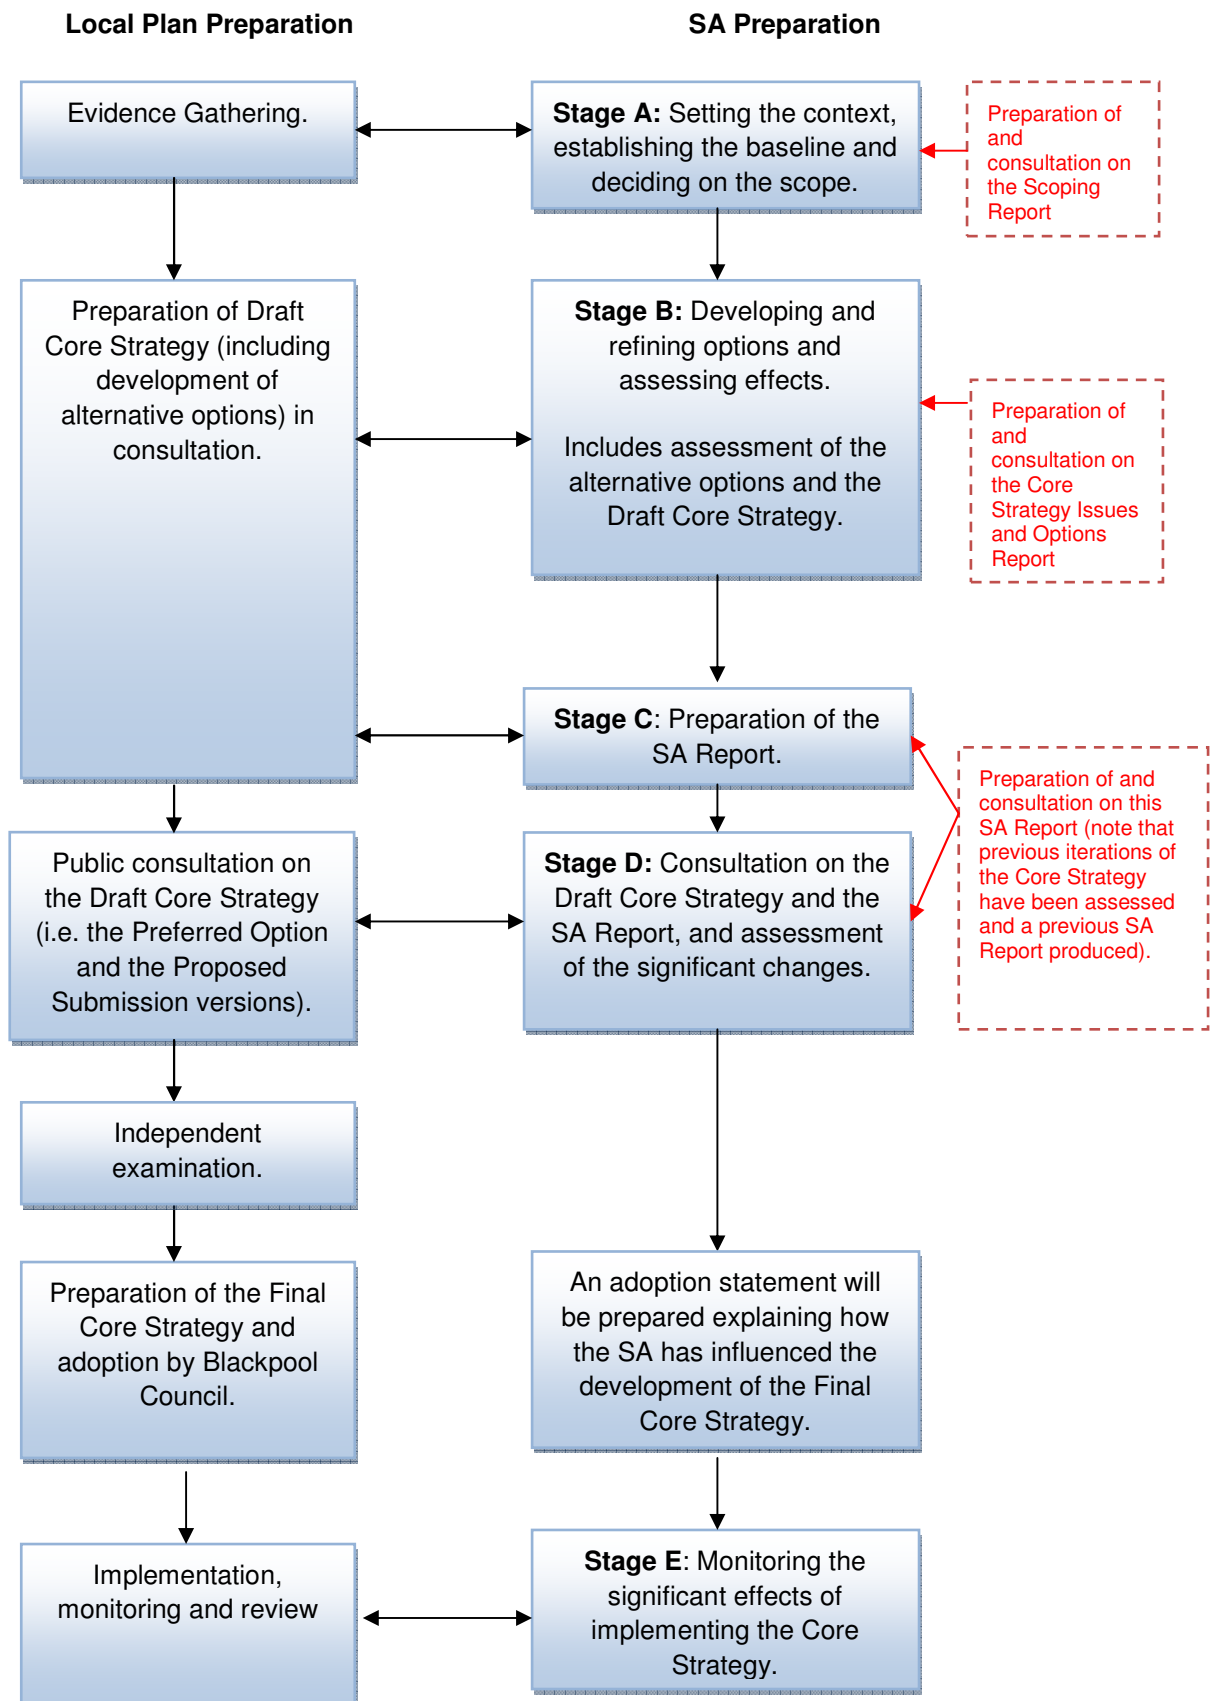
Local Plan Preparation

SA Preparation

Evidence Gathering.

**Stage A:** Setting the context, establishing the baseline and deciding on the scope.

Preparation of and consultation on the Scoping Report

Preparation of Draft Core Strategy (including development of alternative options) in consultation.

**Stage B:** Developing and refining options and assessing effects.

Includes assessment of the alternative options and the Draft Core Strategy.

Preparation of and consultation on the Core Strategy Issues and Options Report

**Stage C**: Preparation of the SA Report.

Preparation of and consultation on this SA Report (note that previous iterations of the Core Strategy have been assessed and a previous SA Report produced).

Public consultation on the Draft Core Strategy (i.e. the Preferred Option and the Proposed Submission versions).

**Stage D:** Consultation on the Draft Core Strategy and the SA Report, and assessment of the significant changes.

Independent examination.

Preparation of the Final Core Strategy and adoption by Blackpool Council.

An adoption statement will be prepared explaining how the SA has influenced the development of the Final Core Strategy.

Implementation, monitoring and review

**Stage E**: Monitoring the significant effects of implementing the Core Strategy.